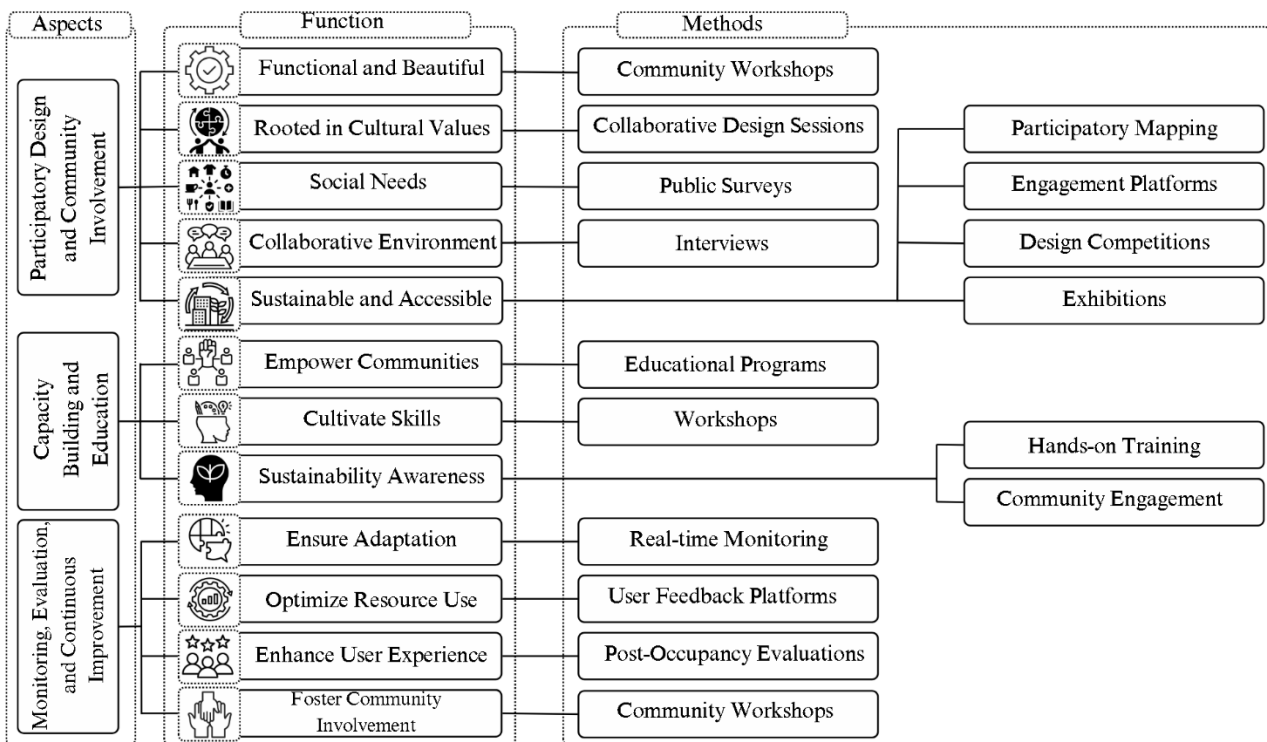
Aspects

Function

Methods

Participatory Design and Community Involvement

Functional and Beautiful

Community Workshops

Rooted in Cultural Values

Collaborative Design Sessions

Participatory Mapping

Social Needs

Public Surveys

Engagement Platforms

Collaborative Environment

Interviews

Design Competitions

Sustainable and Accessible

Exhibitions

Capacity Building and Education

Empower Communities

Educational Programs

Cultivate Skills

Workshops

Hands-on Training

Sustainability Awareness

Community Engagement

Monitoring, Evaluation, and Continuous Improvement

Ensure Adaptation

Real-time Monitoring

Optimize Resource Use

User Feedback Platforms

Enhance User Experience

Post-Occupancy Evaluations

Foster Community Involvement

Community Workshops